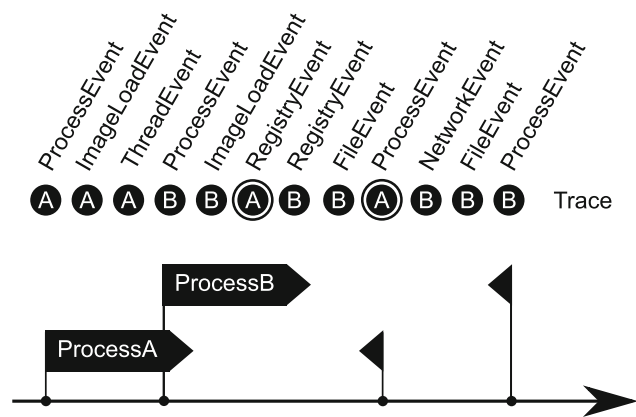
ProcessEvent ImageLoadEvent ThreadEvent ProcessEvent ImageLoadEvent RegistryEvent RegistryEvent FileEvent ProcessEvent NetworkEvent FileEvent ProcessEvent

A A A B B A B B A B B B Trace

ProcessB

ProcessA